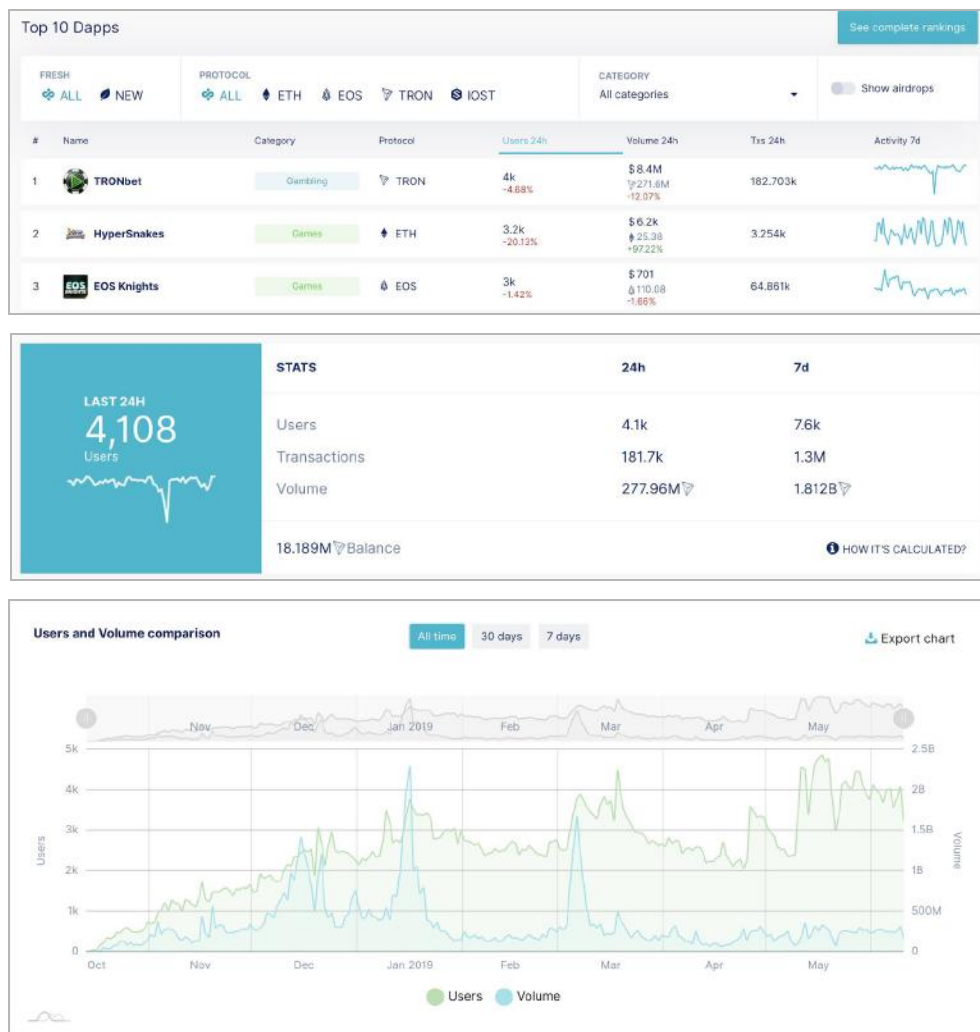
Top 10 Dapps

See complete rankings

FRESH
ALL NEW

PROTOCOL
ALL ETH EOS TRON IOST

CATEGORY
All categories

Show airdrops

| # | Name | Category | Protocol | Users 24h | Volume 24h | Txs 24h | Activity 7d |
|---|---|---|---|---|---|---|---|
| 1 | TRONbet | Gambling | TRON | 4k -4.68% | \$8.4M 271.6M -12.07% | 182.703k | |
| 2 | HyperSnakes | Games | ETH | 3.2k -20.13% | \$6.2k 25.38 +97.22% | 3.254k | |
| 3 | EOS Knights | Games | EOS | 3k -1.42% | \$701 110.08 -1.66% | 64.861k | |

LAST 24H
4,108
Users

| STATS | 24h | 7d |
|---|---|---|
| Users | 4.1k | 7.6k |
| Transactions | 181.7k | 1.3M |
| Volume | 277.96M | 1.812B |

18.189M Balance

HOW IT'S CALCULATED?

Users and Volume comparison

All time 30 days 7 days

Export chart

Nov Dec Jan 2019 Feb Mar Apr May

5k 4k 3k 2k 1k 0

Users

2.5B 2B 1.5B 1B 500M 0

Volume

Oct Nov Dec Jan 2019 Feb Mar Apr May

Users Volume